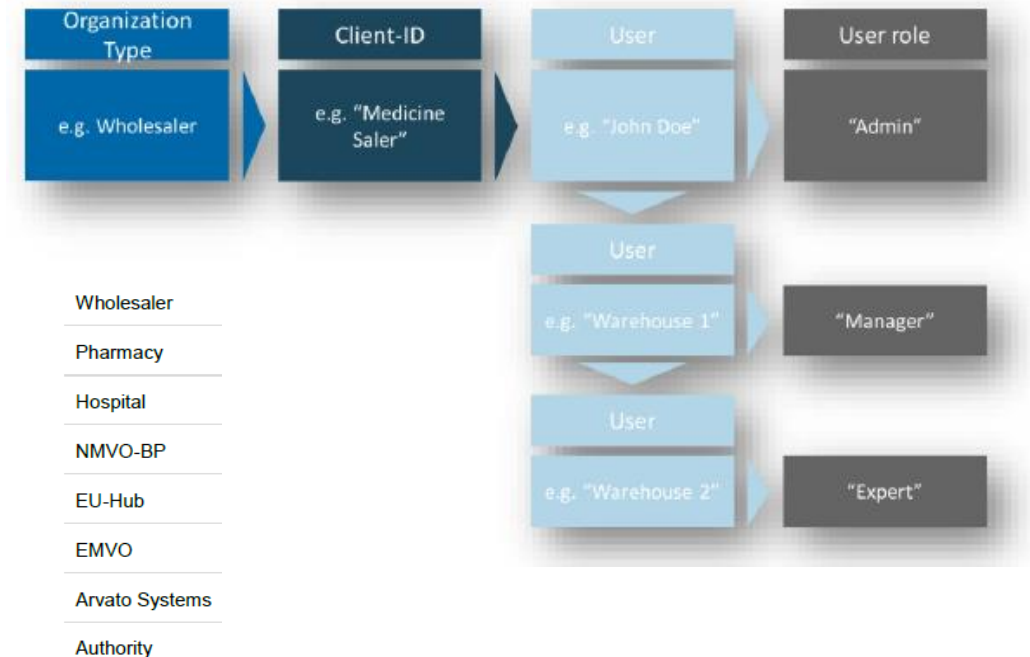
Organization Type

e.g. Wholesaler

Client-ID

e.g. “Medicine Saler”

User

e.g. “John Doe”

User role

“Admin”

User

e.g. “Warehouse 1”

“Manager”

User

e.g. “Warehouse 2”

“Expert”

Wholesaler

Pharmacy

Hospital

NMVO-BP

EU-Hub

EMVO

Arvato Systems

Authority